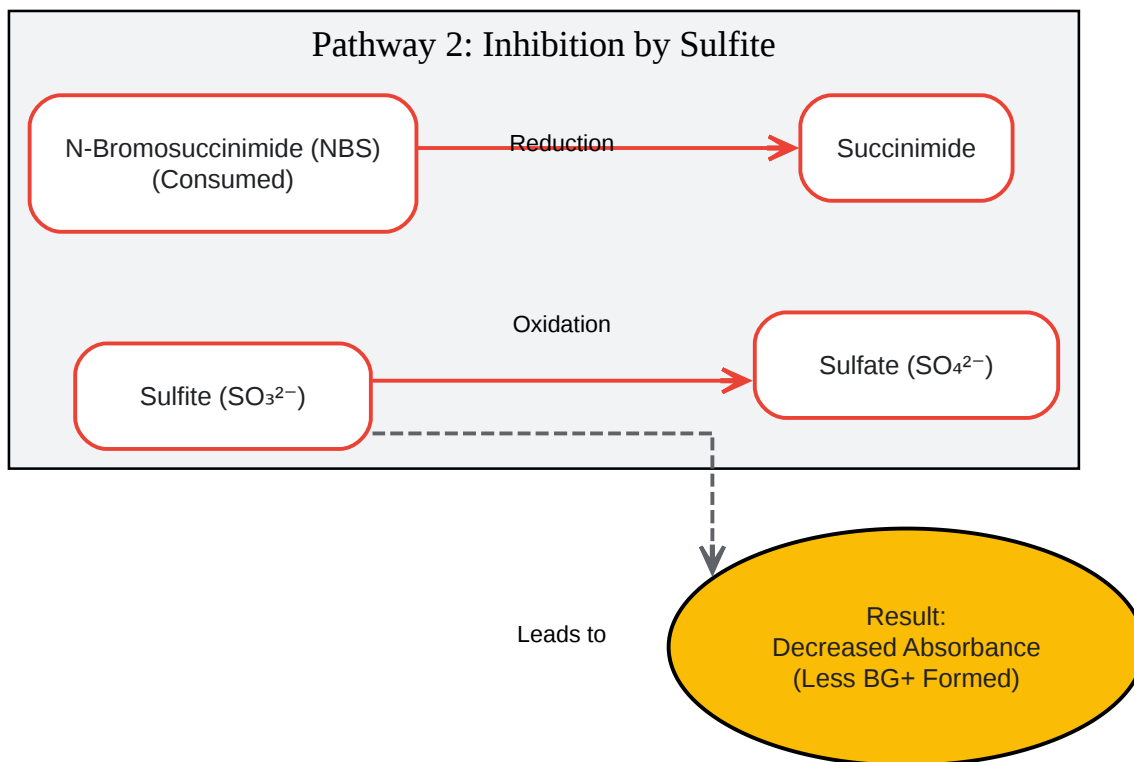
Pathway 2: Inhibition by Sulfite

N-Bromosuccinimide (NBS) (Consumed)

Reduction

Succinimide

Oxidation

Sulfite ($SO_3^{2-}$)

Sulfate ($SO_4^{2-}$)

Leads to

Result: Decreased Absorbance (Less BG+ Formed)